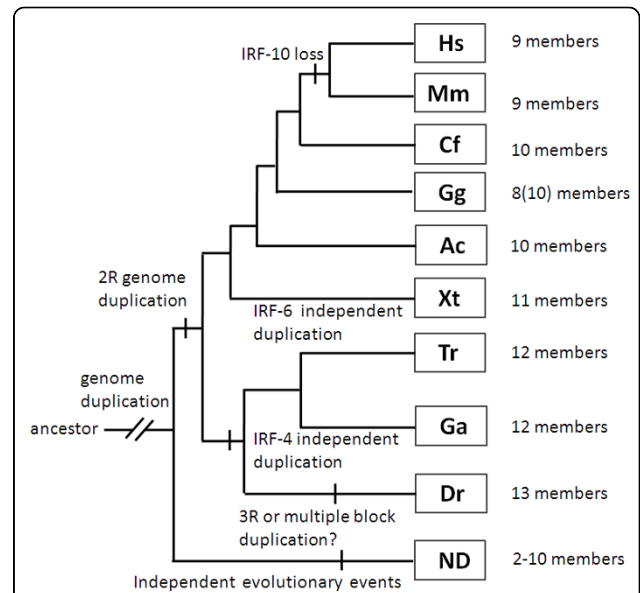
IRF-10 loss

Hs 9 members

Mm 9 members

Cf 10 members

Gg 8(10) members

Ac 10 members

2R genome duplication

Xt 11 members

IRF-6 independent duplication

Tr 12 members

genome duplication

ancestor

Ga 12 members

IRF-4 independent duplication

Dr 13 members

3R or multiple block duplication?

ND 2-10 members

Independent evolutionary events